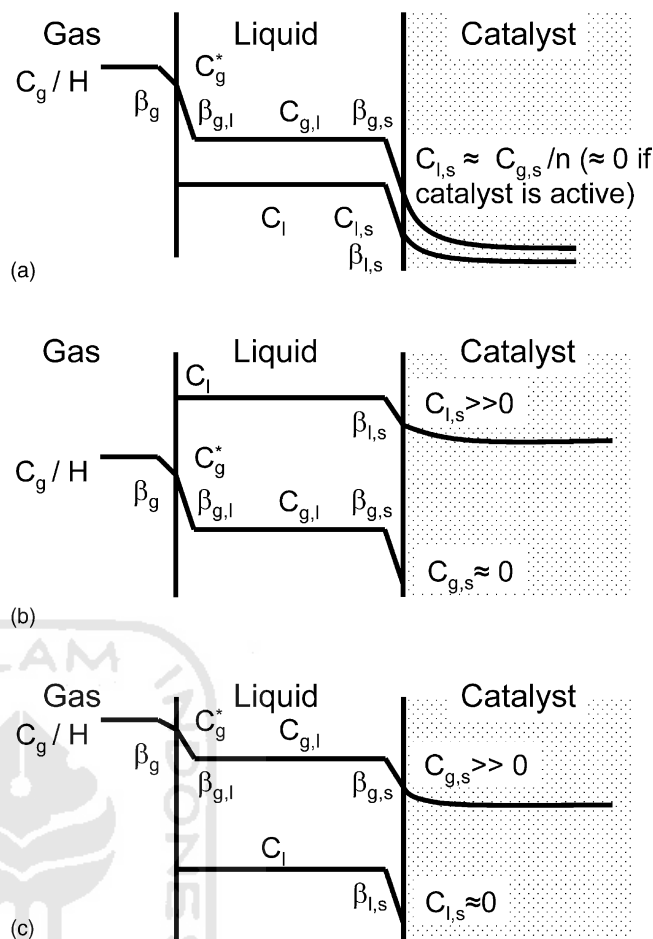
Gas Liquid Catalyst

$C_g / H$ $\beta_g$ $C_g^*$ $\beta_{g,l}$ $C_{g,l}$ $\beta_{g,s}$

$C_{l,s} \approx C_{g,s} / n$ (≈ 0 if catalyst is active)

$C_l$ $C_{l,s}$ $\beta_{l,s}$

(a)

Gas Liquid Catalyst

$C_l$ $\beta_{l,s}$ $C_{l,s}>>0$

$C_g / H$ $\beta_g$ $C_g^*$ $\beta_{g,l}$ $C_{g,l}$ $\beta_{g,s}$

$C_{g,s}\approx 0$

(b)

Gas Liquid Catalyst

$C_g / H$ $\beta_g$ $C_g^*$ $\beta_{g,l}$ $C_{g,l}$ $\beta_{g,s}$ $C_{g,s}>> 0$

$C_l$ $\beta_{l,s}$ $C_{l,s}\approx 0$

(c)